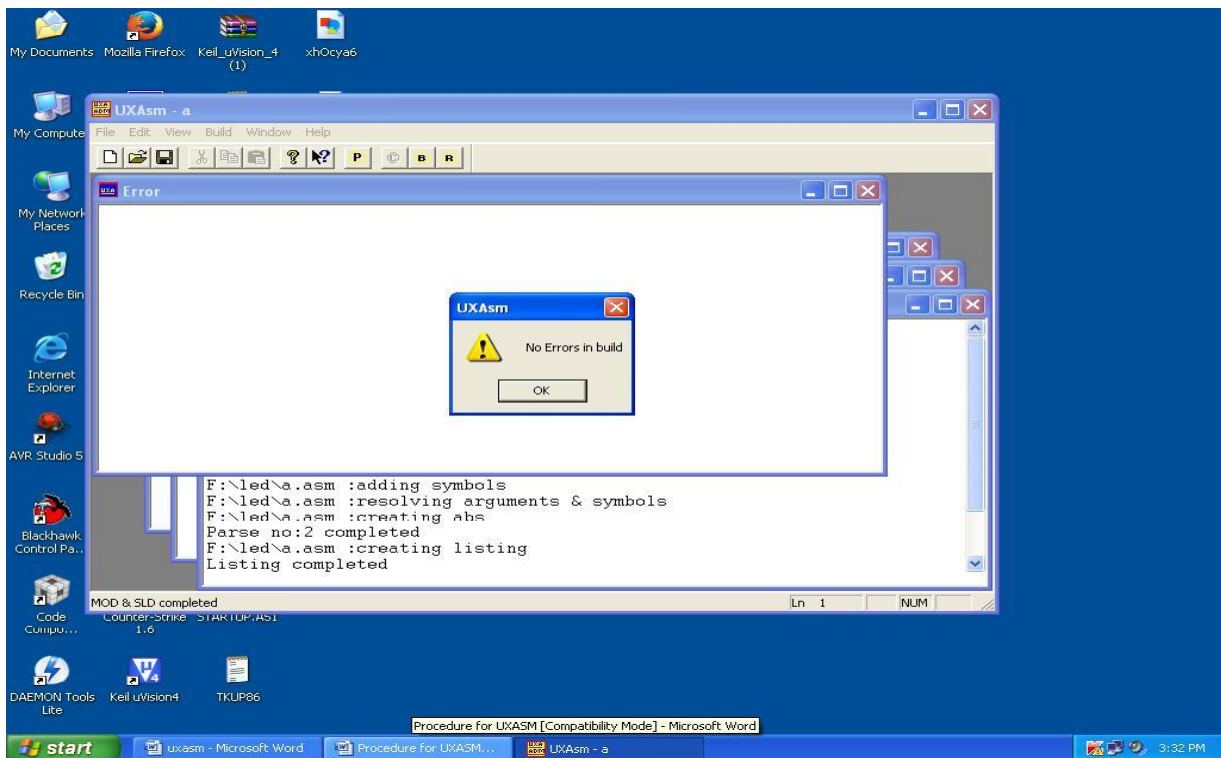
My Documents

Mozilla Firefox

Keil_uVision_4 (1)

xhOcya6

My Compute

My Network Places

Recycle Bin

Internet Explorer

AVR Studio 5

Blackhawk Control Pa...

Code Compo...

Counter-Strike 1.6

STARTUP.A51

DAEMON Tools Lite

Keil uVision4

TKUP86

UXAsm - a

File Edit View Build Window Help

P B R

Error

UXAsm

No Errors in build

OK

F:\led\a.asm :adding symbols
F:\led\a.asm :resolving arguments & symbols
F:\led\a.asm :creating abs
Parse no:2 completed
F:\led\a.asm :creating listing
Listing completed

MOD & SLD completed

Ln 1

NUM

Procedure for UXASM [Compatibility Mode] - Microsoft Word

start

uxasm - Microsoft Word

Procedure for UXASM...

UXAsm - a

3:32 PM